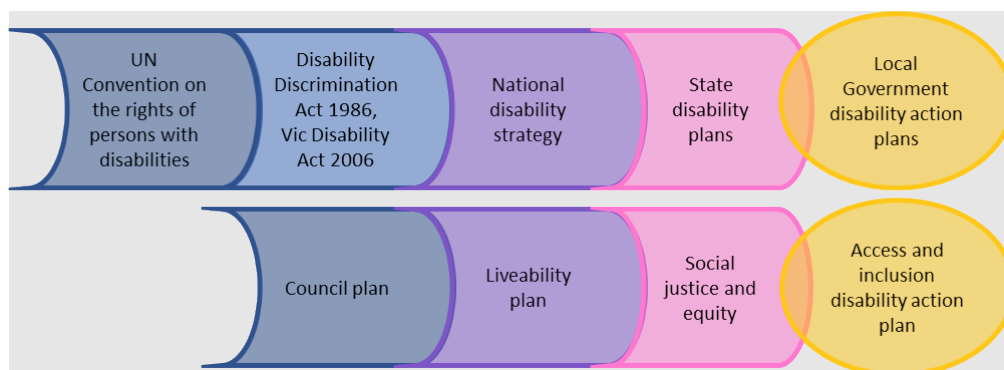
UN Convention on the rights of persons with disabilities

Disability Discrimination Act 1986, Vic Disability Act 2006

National disability strategy

State disability plans

Local Government disability action plans

Council plan

Liveability plan

Social justice and equity

Access and inclusion disability action plan